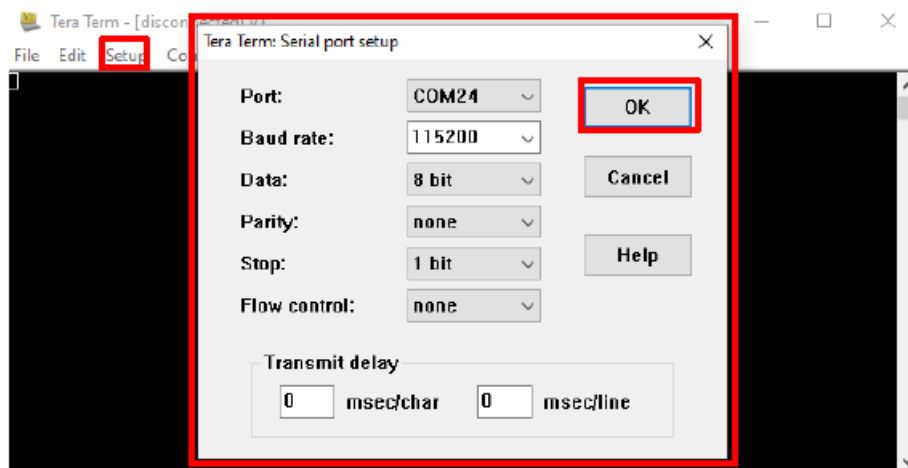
Tera Term - [discon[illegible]

File Edit Setup Co

Tera Term: Serial port setup

Port: COM24

Baud rate: 115200

Data: 8 bit

Parity: none

Stop: 1 bit

Flow control: none

OK

Cancel

Help

Transmit delay

0 msec/char 0 msec/line